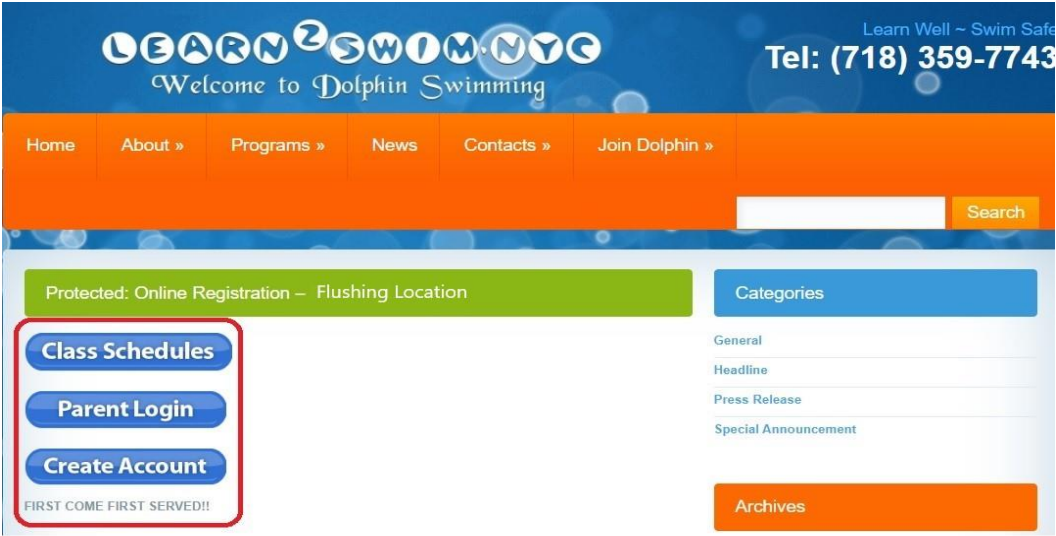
LEARN2SWIM.NYC
Welcome to Dolphin Swimming

Learn Well ~ Swim Safe
Tel: (718) 359-7743

Home About » Programs » News Contacts » Join Dolphin »

Search

Protected: Online Registration – Flushing Location

Class Schedules

Parent Login

Create Account

FIRST COME FIRST SERVED!!

Categories

General

Headline

Press Release

Special Announcement

Archives